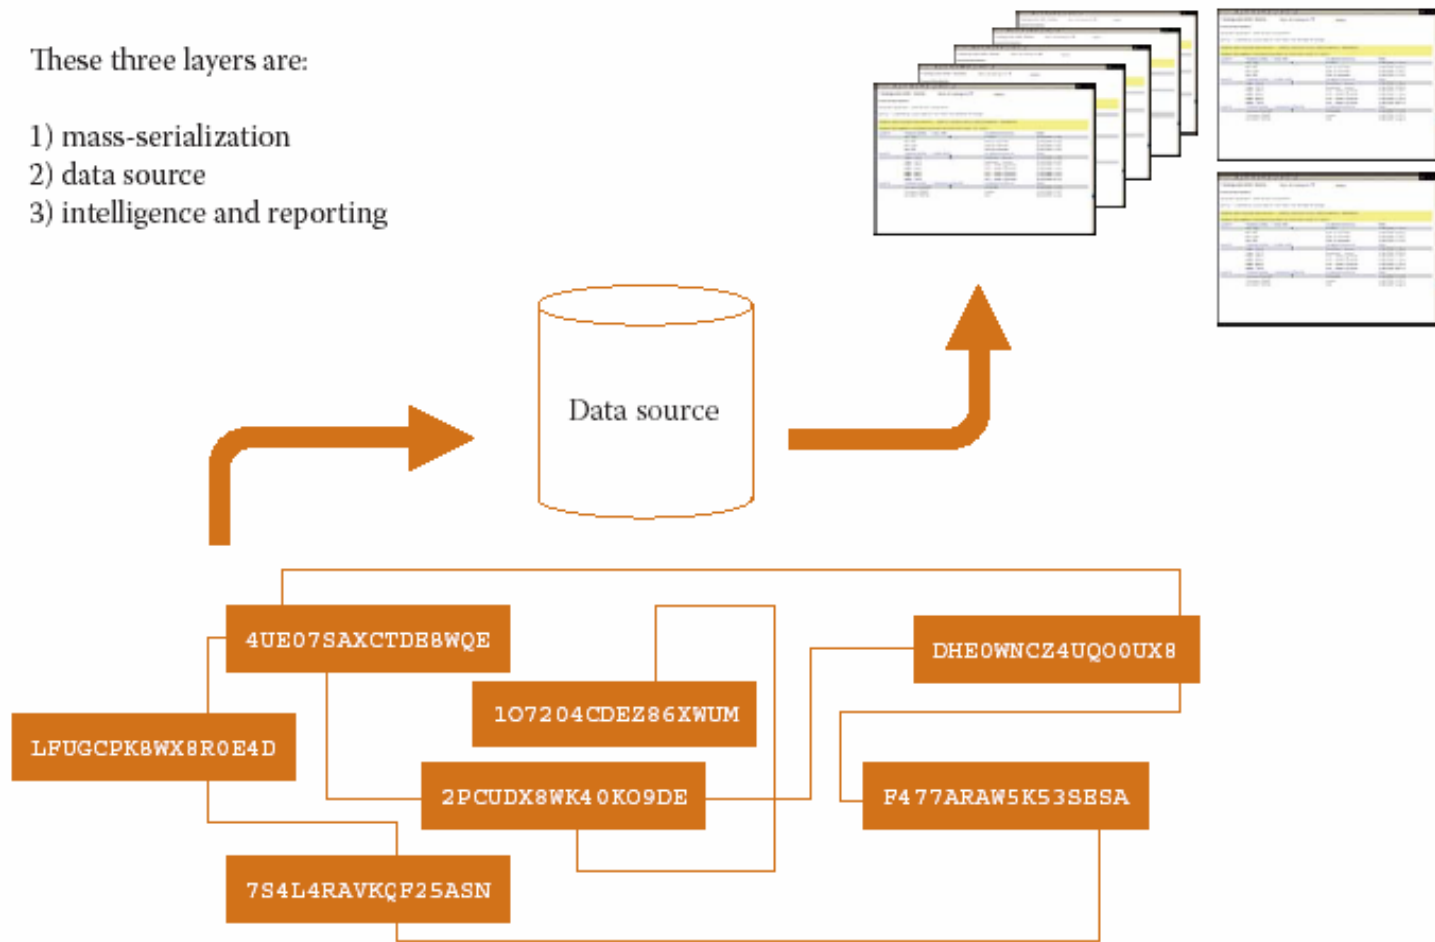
These three layers are:

1) mass-serialization
2) data source
3) intelligence and reporting

Data source

4UE07SAXCTDE8WQE

DHEOWNCZ4UQOOUX8

107204CDEZ86XWUM

LFUGCPK8WX8R0E4D

2PCUDX8WK40KO9DE

F477ARAW5K53SESA

7S4L4RAVKQF25ASN